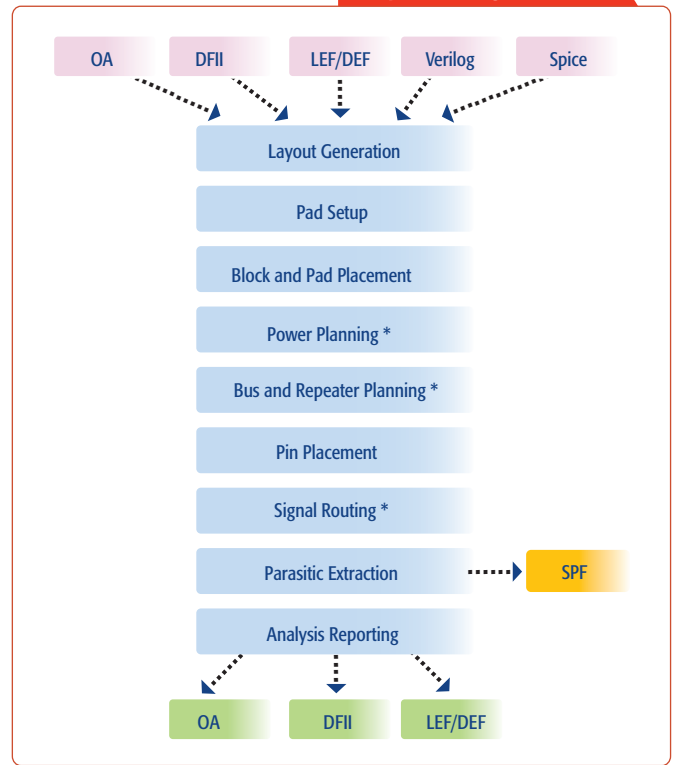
OA
DFII
LEF/DEF
Verilog
Spice

Layout Generation

Pad Setup

Block and Pad Placement

Power Planning *

Bus and Repeater Planning *

Pin Placement

Signal Routing *

Parasitic Extraction

SPF

Analysis Reporting

OA
DFII
LEF/DEF